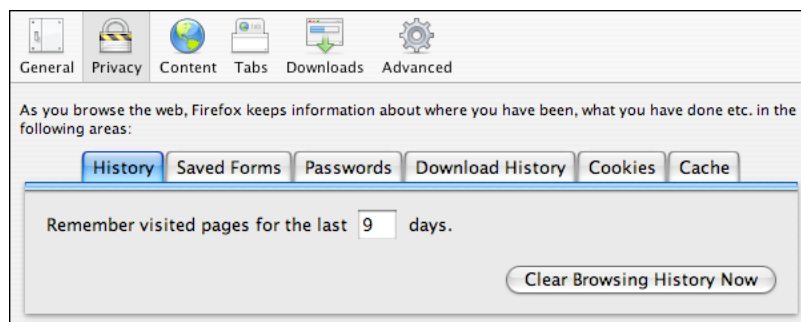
General Privacy Content Tabs Downloads Advanced

As you browse the web, Firefox keeps information about where you have been, what you have done etc. in the following areas:

History Saved Forms Passwords Download History Cookies Cache

Remember visited pages for the last 9 days.

Clear Browsing History Now